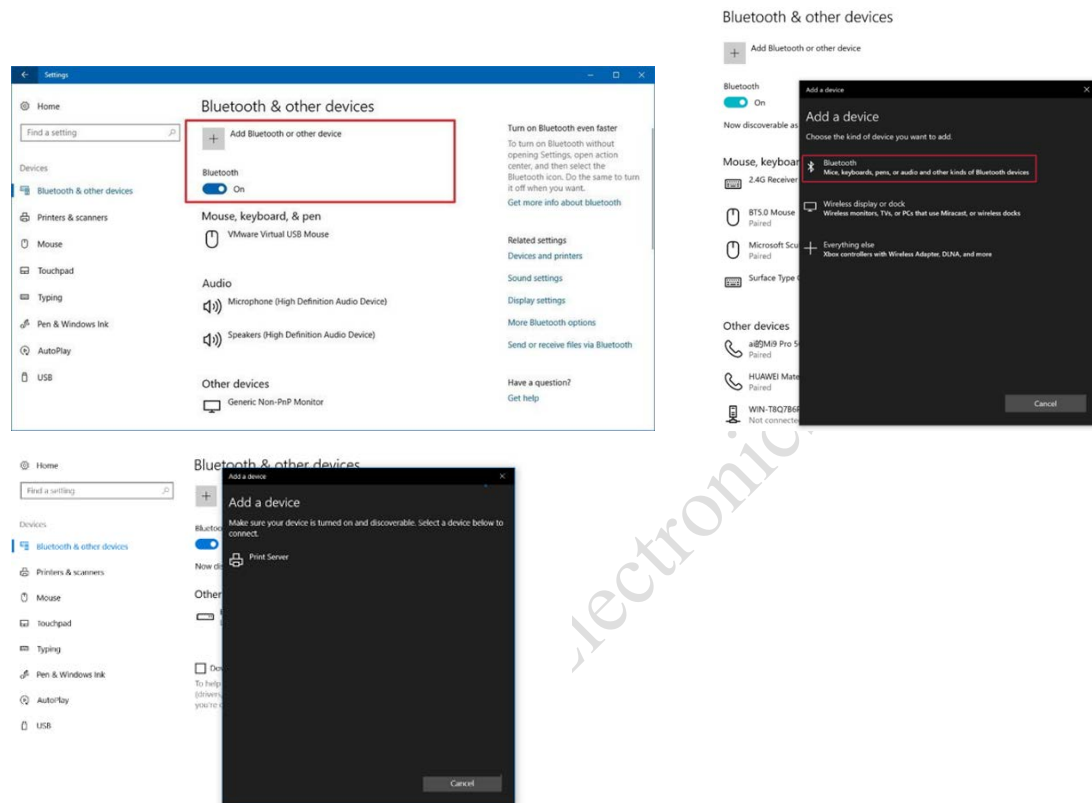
Settings

Home

Find a setting

Devices

Bluetooth & other devices

Printers & scanners

Mouse

Touchpad

Typing

Pen & Windows Ink

AutoPlay

USB

Bluetooth & other devices

Add Bluetooth or other device

Bluetooth

On

Mouse, keyboard, & pen

VMware Virtual USB Mouse

Audio

Microphone (High Definition Audio Device)

Speakers (High Definition Audio Device)

Other devices

Generic Non-PnP Monitor

Turn on Bluetooth even faster

To turn on Bluetooth without opening Settings, open action center, and then select the Bluetooth icon. Do the same to turn it off when you want.

Get more info about bluetooth

Related settings

Devices and printers

Sound settings

Display settings

More Bluetooth options

Send or receive files via Bluetooth

Have a question?

Get help

Bluetooth & other devices

Add Bluetooth or other device

Bluetooth

On

Now discoverable as

Mouse, keyboar

2.4G Receiver

BT5.0 Mouse
Paired

Microsoft Scu
Paired

Surface Type

Other devices

ai的Mi9 Pro 5
Paired

HUAWEI Mate
Paired

WIN-T8Q7B6
Not connecte

Add a device

Add a device

Choose the kind of device you want to add.

Bluetooth
Mice, keyboards, pens, or audio and other kinds of Bluetooth devices

Wireless display or dock
Wireless monitors, TVs, or PCs that use Miracast, or wireless docks

Everything else
Xbox controllers with Wireless Adapter, DLNA, and more

Cancel

Home

Find a setting

Devices

Bluetooth & other devices

Printers & scanners

Mouse

Touchpad

Typing

Pen & Windows Ink

AutoPlay

USB

Bluetooth & other devices

Blueto

Now di

Other

Do

To help
(driver
you're

Add a device

Add a device

Make sure your device is turned on and discoverable. Select a device below to connect.

Print Server

Cancel

electronic